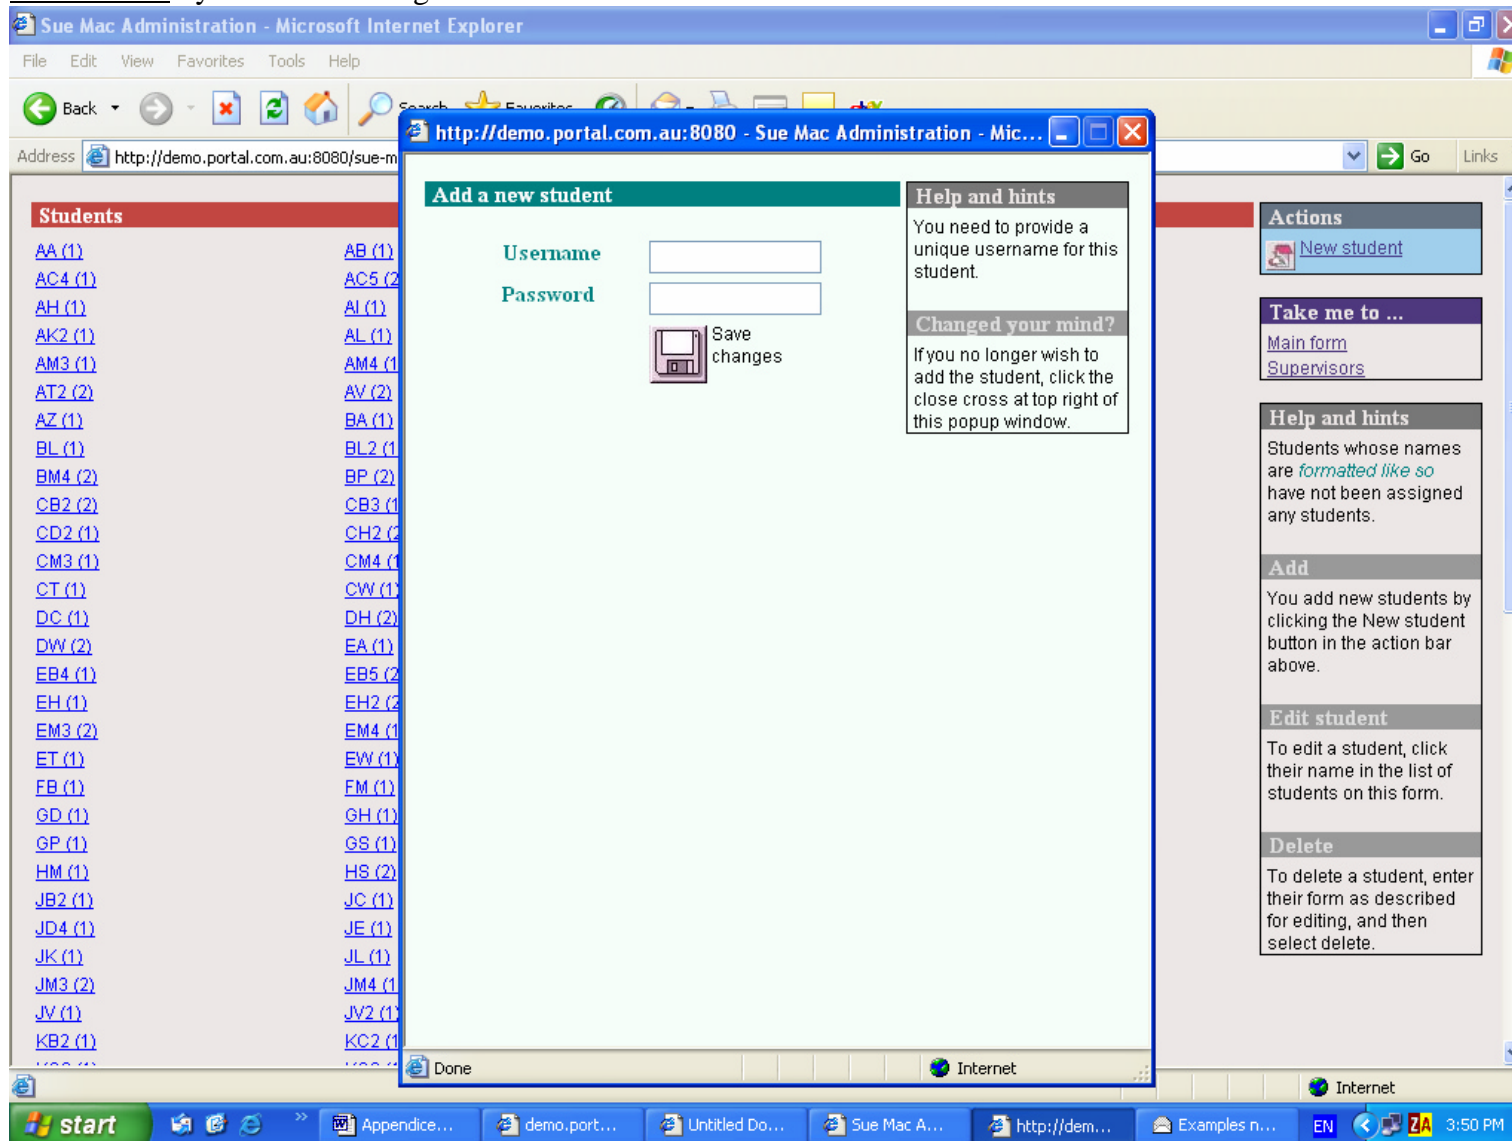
Sue Mac Administration - Microsoft Internet Explorer

File Edit View Favorites Tools Help

Back Search Favorites

Address http://demo.portal.com.au:8080/sue-m

Go Links

Students

AA (1)
AC4 (1)
AH (1)
AK2 (1)
AM3 (1)
AT2 (2)
AZ (1)
BL (1)
BM4 (2)
CB2 (2)
CD2 (1)
CM3 (1)
CT (1)
DC (1)
DW (2)
EB4 (1)
EH (1)
EM3 (2)
ET (1)
FB (1)
GD (1)
GP (1)
HM (1)
JB2 (1)
JD4 (1)
JK (1)
JM3 (2)
JV (1)
KB2 (1)

AB (1)
AC5 (2
AI (1)
AL (1)
AM4 (1
AV (2)
BA (1)
BL2 (1
BP (2)
CB3 (1
CH2 (2
CM4 (1
CW (1)
DH (2)
EA (1)
EB5 (2
EH2 (2
EM4 (1
EW (1)
FM (1)
GH (1)
GS (1)
HS (2)
JC (1)
JE (1)
JL (1)
JM4 (1
JV2 (1)
KC2 (1

http://demo.portal.com.au:8080 - Sue Mac Administration - Mic...

Add a new student

Username

Password

Save changes

Help and hints

You need to provide a unique username for this student.

Changed your mind?

If you no longer wish to add the student, click the close cross at top right of this popup window.

Done

Internet

Actions

New student

Take me to ...

Main form
Supervisors

Help and hints

Students whose names are formatted like so have not been assigned any students.

Add

You add new students by clicking the New student button in the action bar above.

Edit student

To edit a student, click their name in the list of students on this form.

Delete

To delete a student, enter their form as described for editing, and then select delete.

Internet

start Appendice... demo.port... Untitled Do... Sue Mac A... http://dem... Examples n... EN 3:50 PM